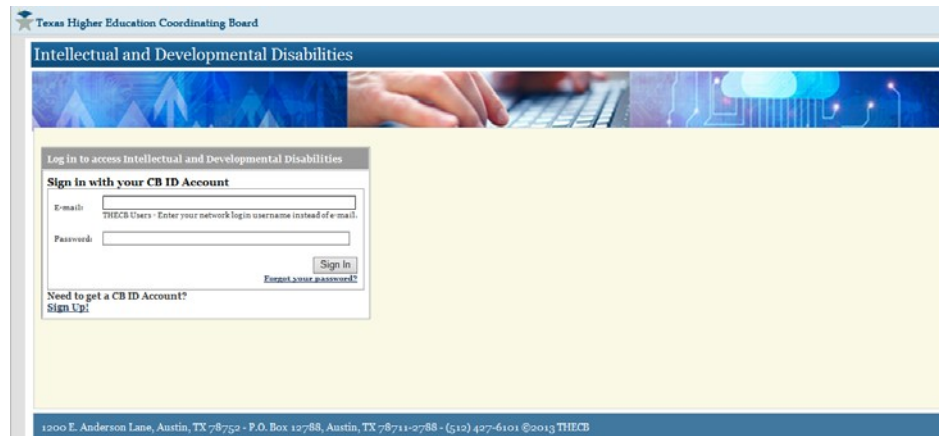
Texas Higher Education Coordinating Board

Intellectual and Developmental Disabilities

Log in to access Intellectual and Developmental Disabilities

Sign in with your CB ID Account

E-mail:

THECB Users - Enter your network login username instead of e-mail.

Password:

Sign In

Forgot your password?

Need to get a CB ID Account?
Sign Up!

1200 E. Anderson Lane, Austin, TX 78752 - P.O. Box 12788, Austin, TX 78711-2788 - (512) 427-6101 ©2013 THECB